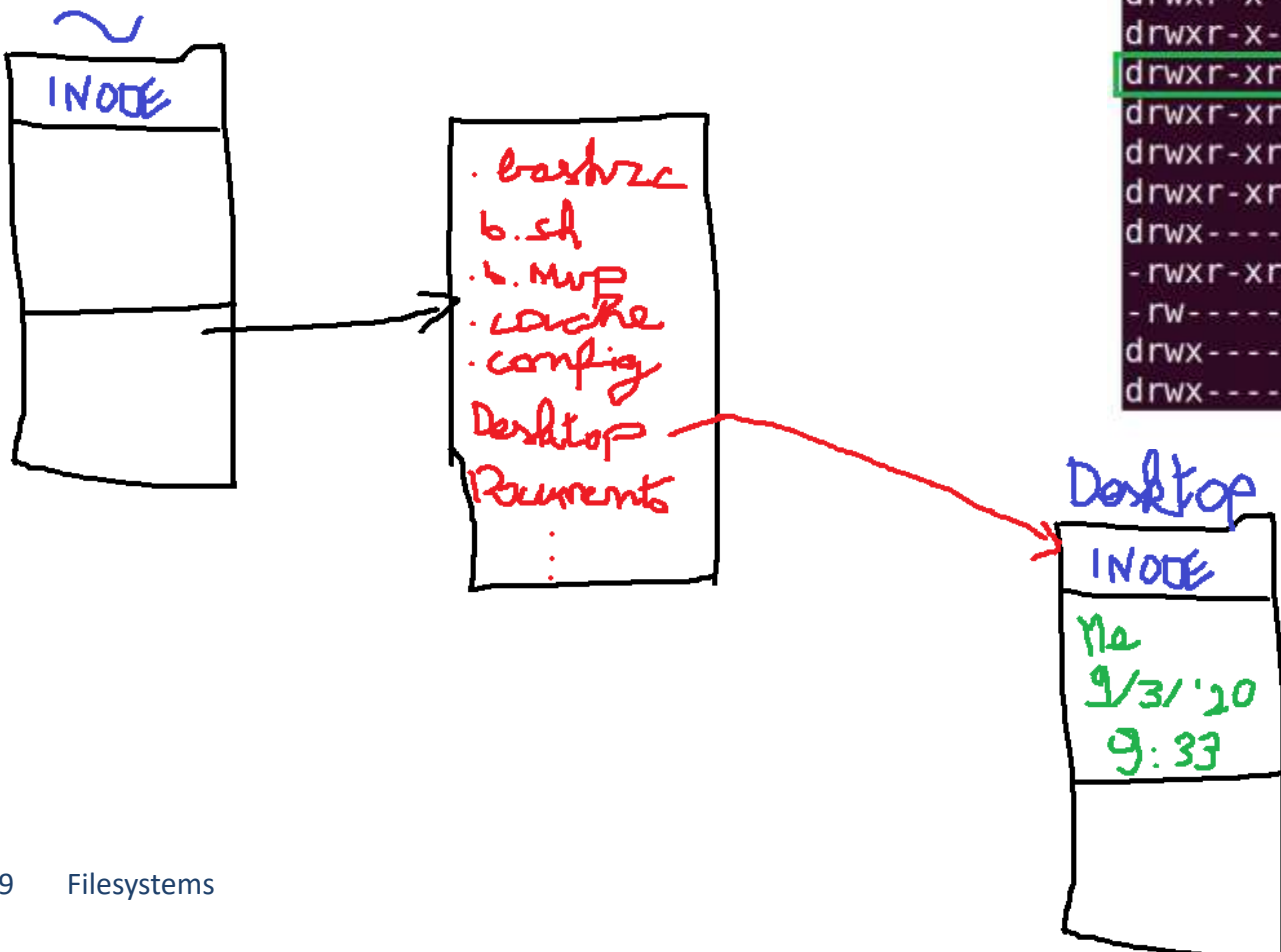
~
INODE

.bashrc
b.sh
.b.mvp
.cache
.config
Desktop
Documents
⋮

drwxr-x-
drwxr-xr
drwxr-xr
drwxr-xr
drwxr-xr
drwx----
-rwxr-xr
-rw-----
drwx----
drwx----

Desktop
INODE
me
9/3/'20
9:33

9 Filesystems